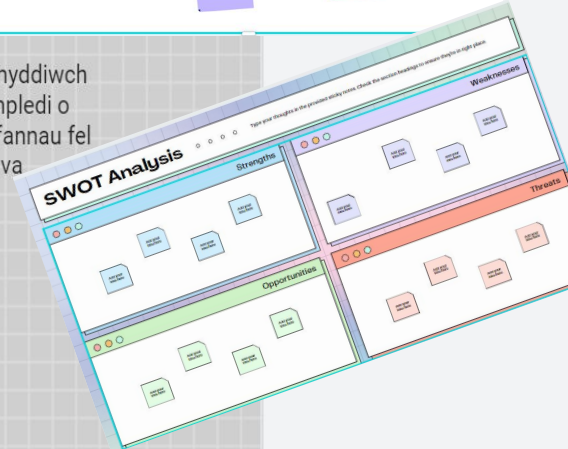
nyddiwch
npledi o
fannau fel
va

SWOT Analysis

Type your thoughts in the provided sticky notes. Check the section headings to ensure they're in right place.

Strengths

Weaknesses

Opportunities

Threats

Add your idea here

Add your idea here

Add your idea here

Add your idea here

Add your idea here

Add your idea here

Add your idea here

Add your idea here

Add your idea here

Add your idea here

Add your idea here

Add your idea here

Add your idea here

Add your idea here

Add your idea here

Add your idea here